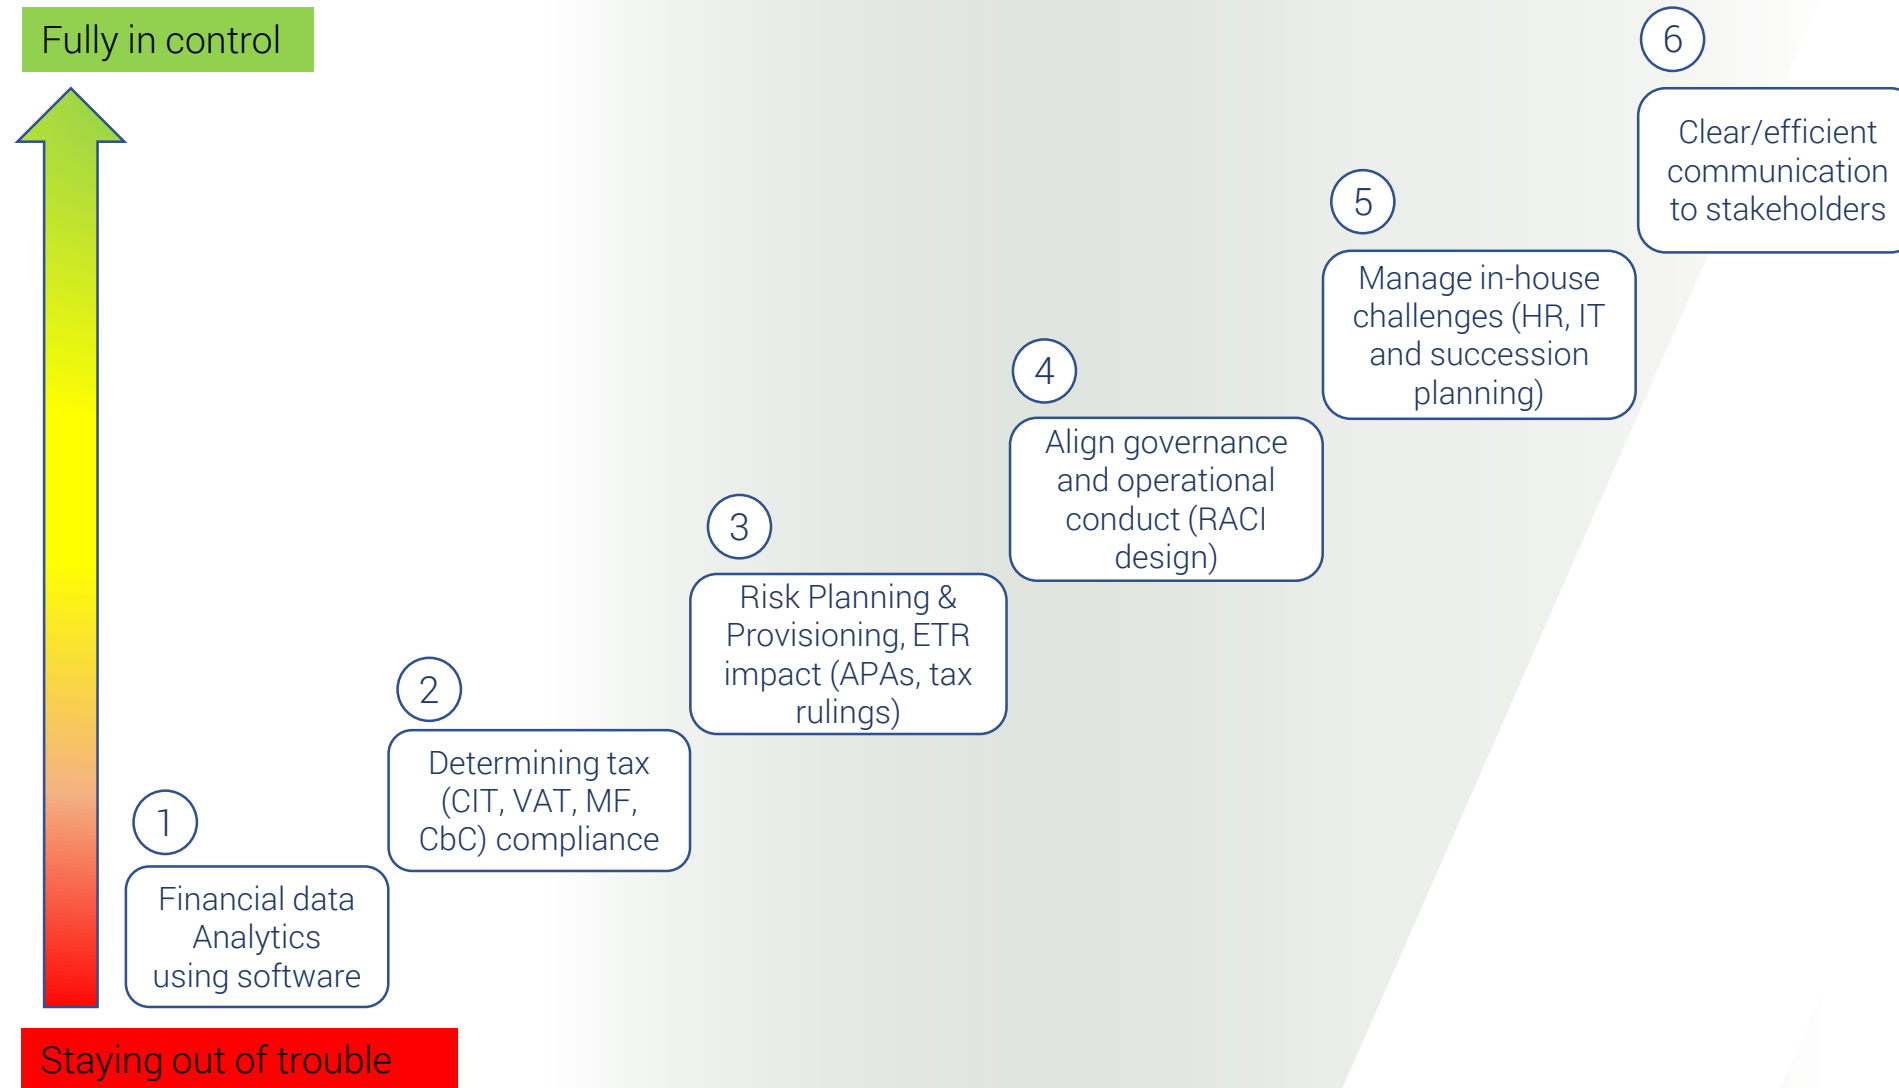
Fully in control

6

Clear/efficient communication to stakeholders

5

Manage in-house challenges (HR, IT and succession planning)

4

Align governance and operational conduct (RACI design)

3

Risk Planning & Provisioning, ETR impact (APAs, tax rulings)

2

Determining tax (CIT, VAT, MF, CbC) compliance

1

Financial data Analytics using software

Staying out of trouble